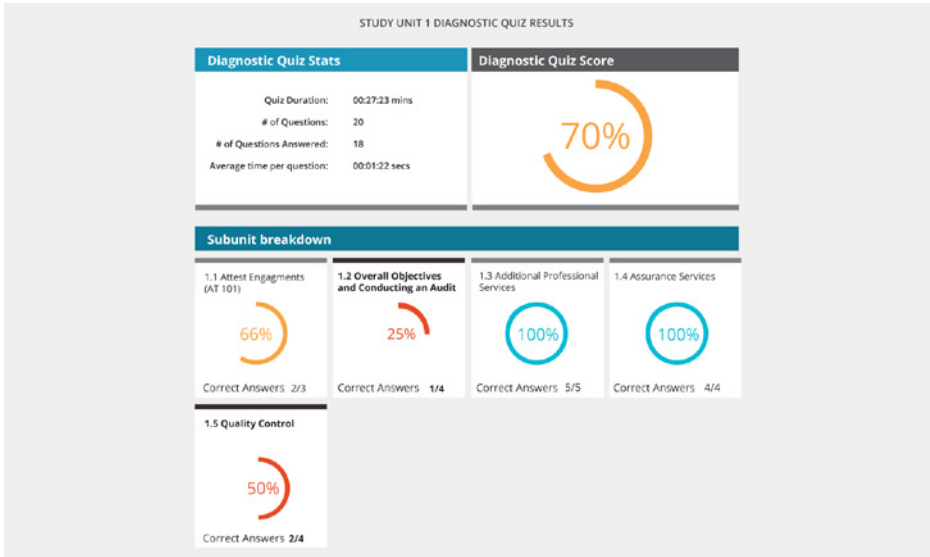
STUDY UNIT 1 DIAGNOSTIC QUIZ RESULTS

Diagnostic Quiz Stats

| | |
|---|---|
| Quiz Duration: | 00:27:23 mins |
| # of Questions: | 20 |
| # of Questions Answered: | 18 |
| Average time per question: | 00:01:22 secs |

Diagnostic Quiz Score

70%

Subunit breakdown

1.1 Attest Engagments (AT 101)

66%

Correct Answers 2/3

1.2 Overall Objectives and Conducting an Audit

25%

Correct Answers 1/4

1.3 Additional Professional Services

100%

Correct Answers 5/5

1.4 Assurance Services

100%

Correct Answers 4/4

1.5 Quality Control

50%

Correct Answers 2/4